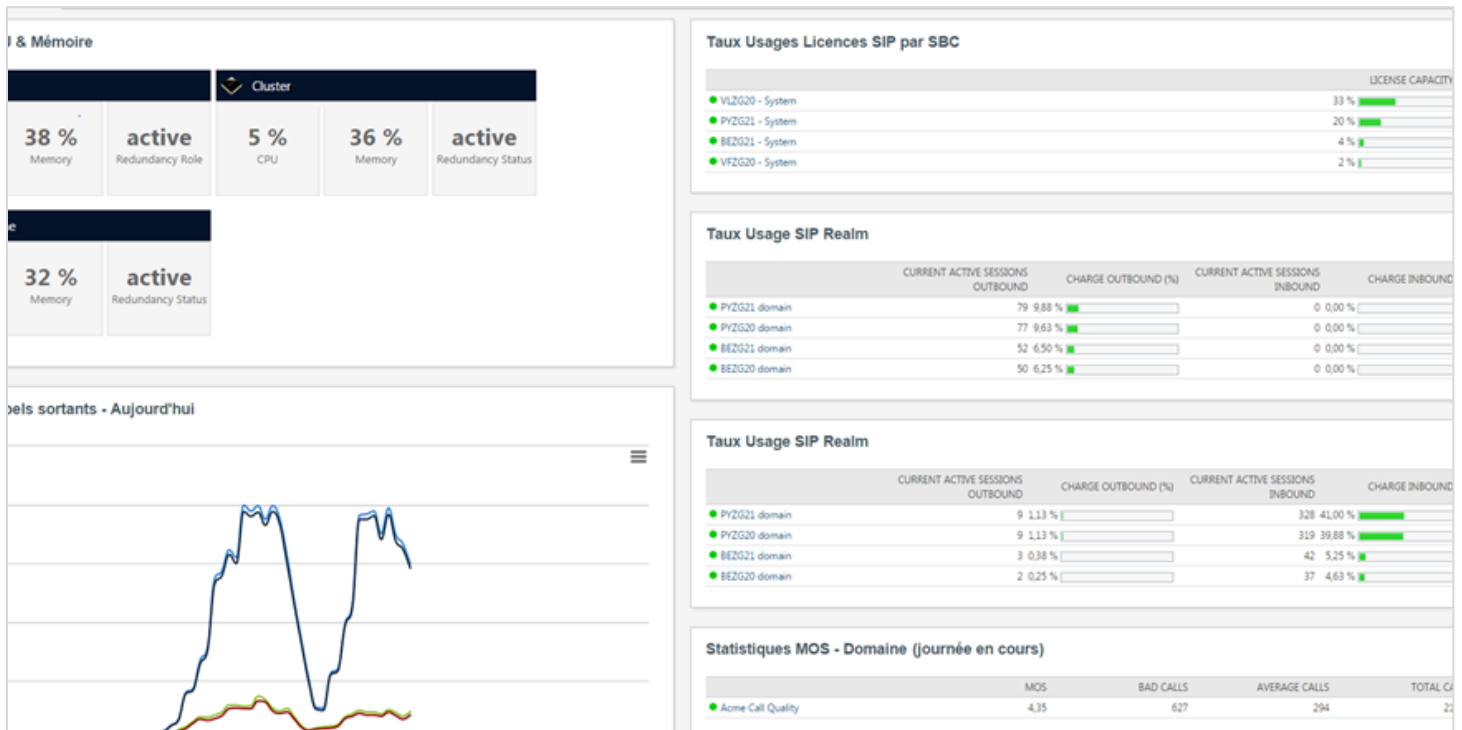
J & Mémoire

Cluster

38 %
Memory

active
Redundancy Role

5 %
CPU

36 %
Memory

active
Redundancy Status

e

32 %
Memory

active
Redundancy Status

pels sortants - Aujourd'hui

Taux Usages Licences SIP par SBC

| | LICENSE CAPACITY |
|---|---|
| VLZG20 - System | 33 % |
| PYZG21 - System | 20 % |
| BEZG21 - System | 4 % |
| VFZG20 - System | 2 % |

Taux Usage SIP Realm

| | CURRENT ACTIVE SESSIONS OUTBOUND | CHARGE OUTBOUND (%) | CURRENT ACTIVE SESSIONS INBOUND | CHARGE INBOUND |
|---|---|---|---|---|
| PYZG21 domain | 79 | 9,88 % | 0 | 0,00 % |
| PYZG20 domain | 77 | 9,63 % | 0 | 0,00 % |
| BEZG21 domain | 52 | 6,50 % | 0 | 0,00 % |
| BEZG20 domain | 50 | 6,25 % | 0 | 0,00 % |

Taux Usage SIP Realm

| | CURRENT ACTIVE SESSIONS OUTBOUND | CHARGE OUTBOUND (%) | CURRENT ACTIVE SESSIONS INBOUND | CHARGE INBOUND |
|---|---|---|---|---|
| PYZG21 domain | 9 | 1,13 % | 328 | 41,00 % |
| PYZG20 domain | 9 | 1,13 % | 319 | 39,88 % |
| BEZG21 domain | 3 | 0,38 % | 42 | 5,25 % |
| BEZG20 domain | 2 | 0,25 % | 37 | 4,63 % |

Statistiques MOS - Domaine (journée en cours)

| | MOS | BAD CALLS | AVERAGE CALLS | TOTAL C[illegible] |
|---|---|---|---|---|
| Acme Call Quality | 4,35 | 627 | 294 | 2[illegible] |